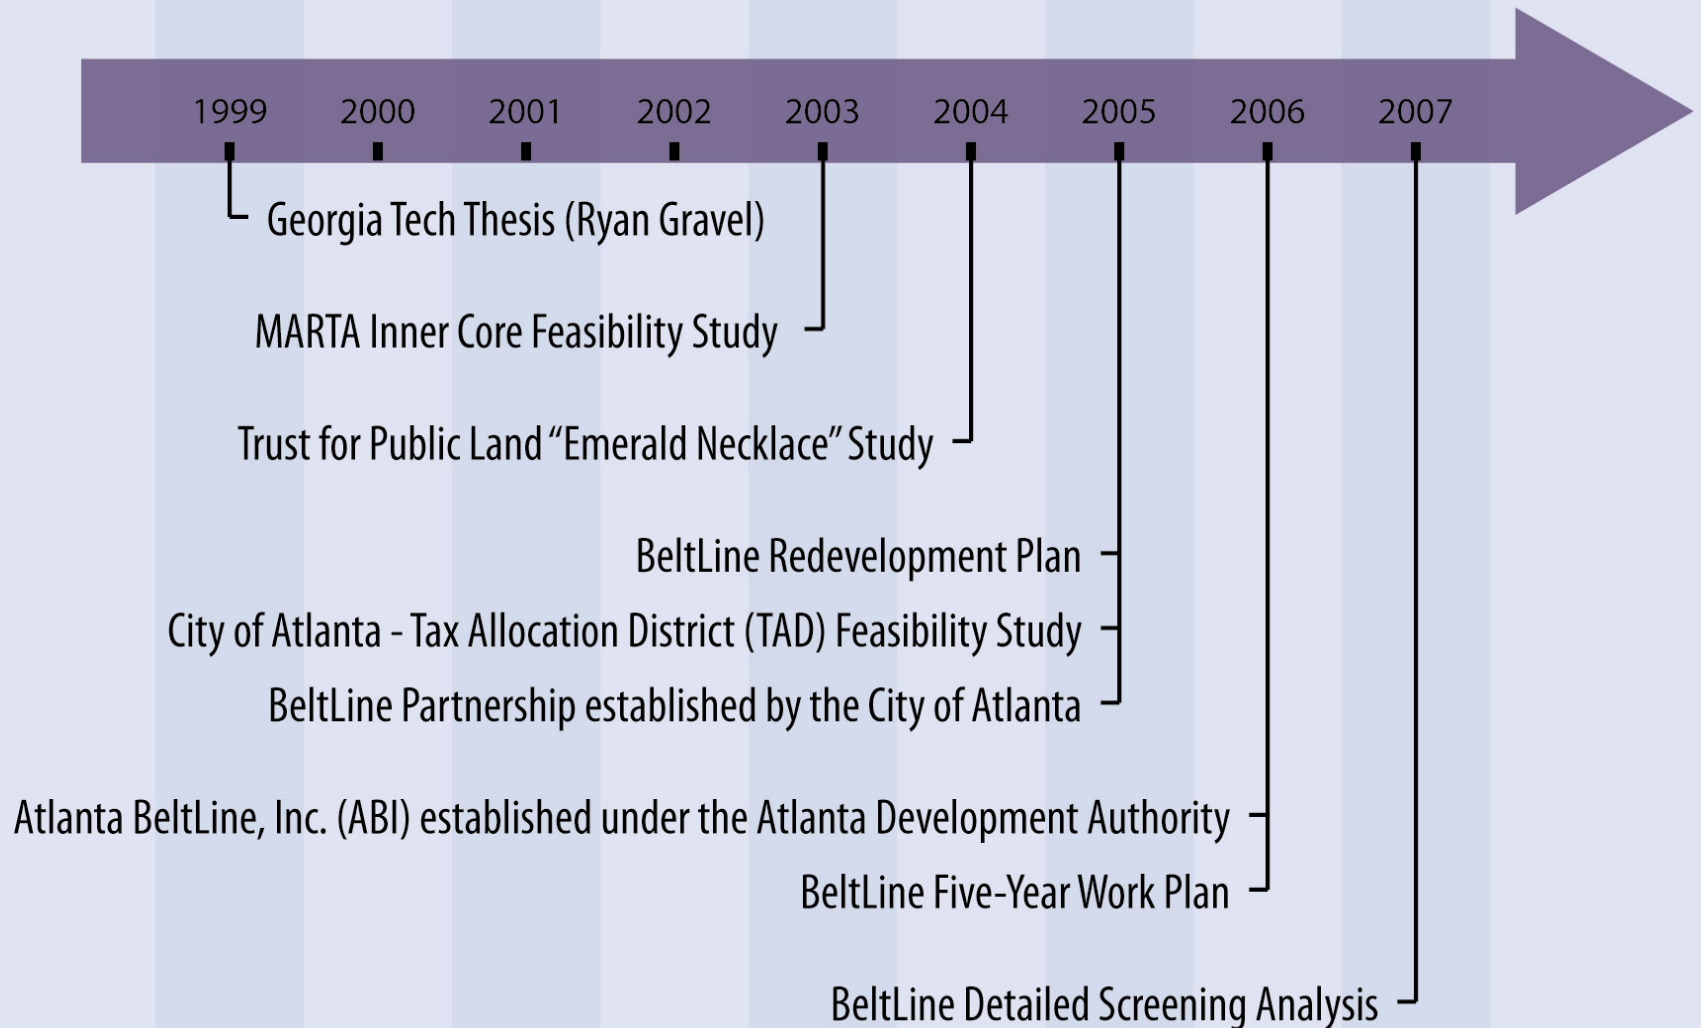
1999 2000 2001 2002 2003 2004 2005 2006 2007

Georgia Tech Thesis (Ryan Gravel)

MARTA Inner Core Feasibility Study

Trust for Public Land "Emerald Necklace" Study

BeltLine Redevelopment Plan

City of Atlanta - Tax Allocation District (TAD) Feasibility Study

BeltLine Partnership established by the City of Atlanta

Atlanta BeltLine, Inc. (ABI) established under the Atlanta Development Authority

BeltLine Five-Year Work Plan

BeltLine Detailed Screening Analysis